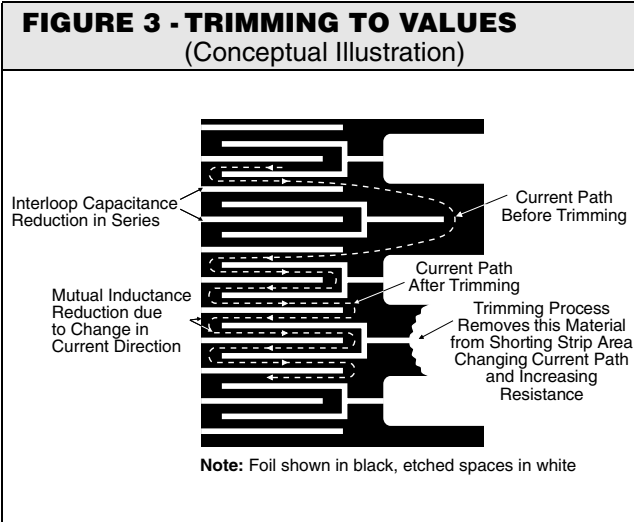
FIGURE 3 - TRIMMING TO VALUES
(Conceptual Illustration)

Interloop Capacitance Reduction in Series

Current Path Before Trimming

Current Path After Trimming

Mutual Inductance Reduction due to Change in Current Direction

Trimming Process Removes this Material from Shorting Strip Area Changing Current Path and Increasing Resistance

**Note:** Foil shown in black, etched spaces in white